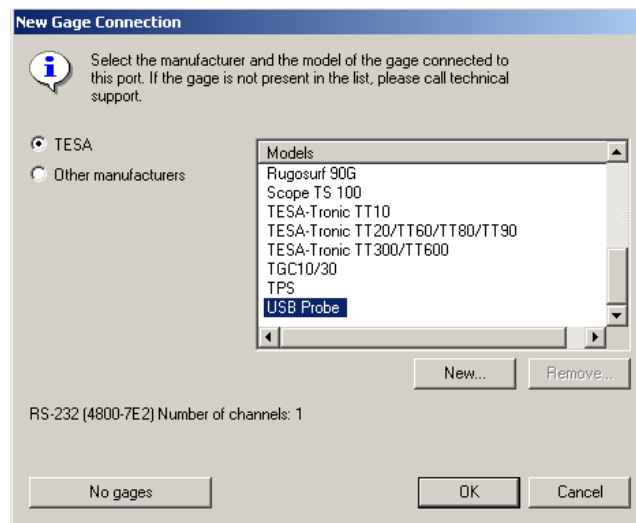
New Gage Connection

Select the manufacturer and the model of the gage connected to this port. If the gage is not present in the list, please call technical support.

TESA

Other manufacturers

Models
Rugosurf 90G
Scope TS 100
TESA-Tronic TT10
TESA-Tronic TT20/TT60/TT80/TT90
TESA-Tronic TT300/TT600
TGC10/30
TPS
USB Probe

New...

Remove...

RS-232 (4800-7E2) Number of channels: 1

No gages

OK

Cancel